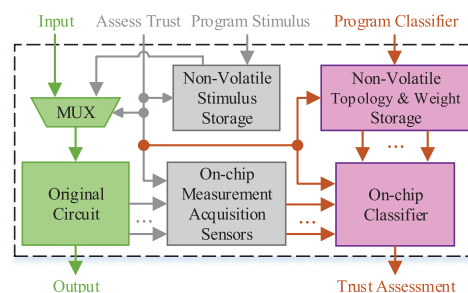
Input
Assess Trust
Program Stimulus
Program Classifier
MUX
Non-Volatile Stimulus Storage
Non-Volatile Topology & Weight Storage
...
Original Circuit
...
On-chip Measurement Acquisition Sensors
...
On-chip Classifier
Output
Trust Assessment